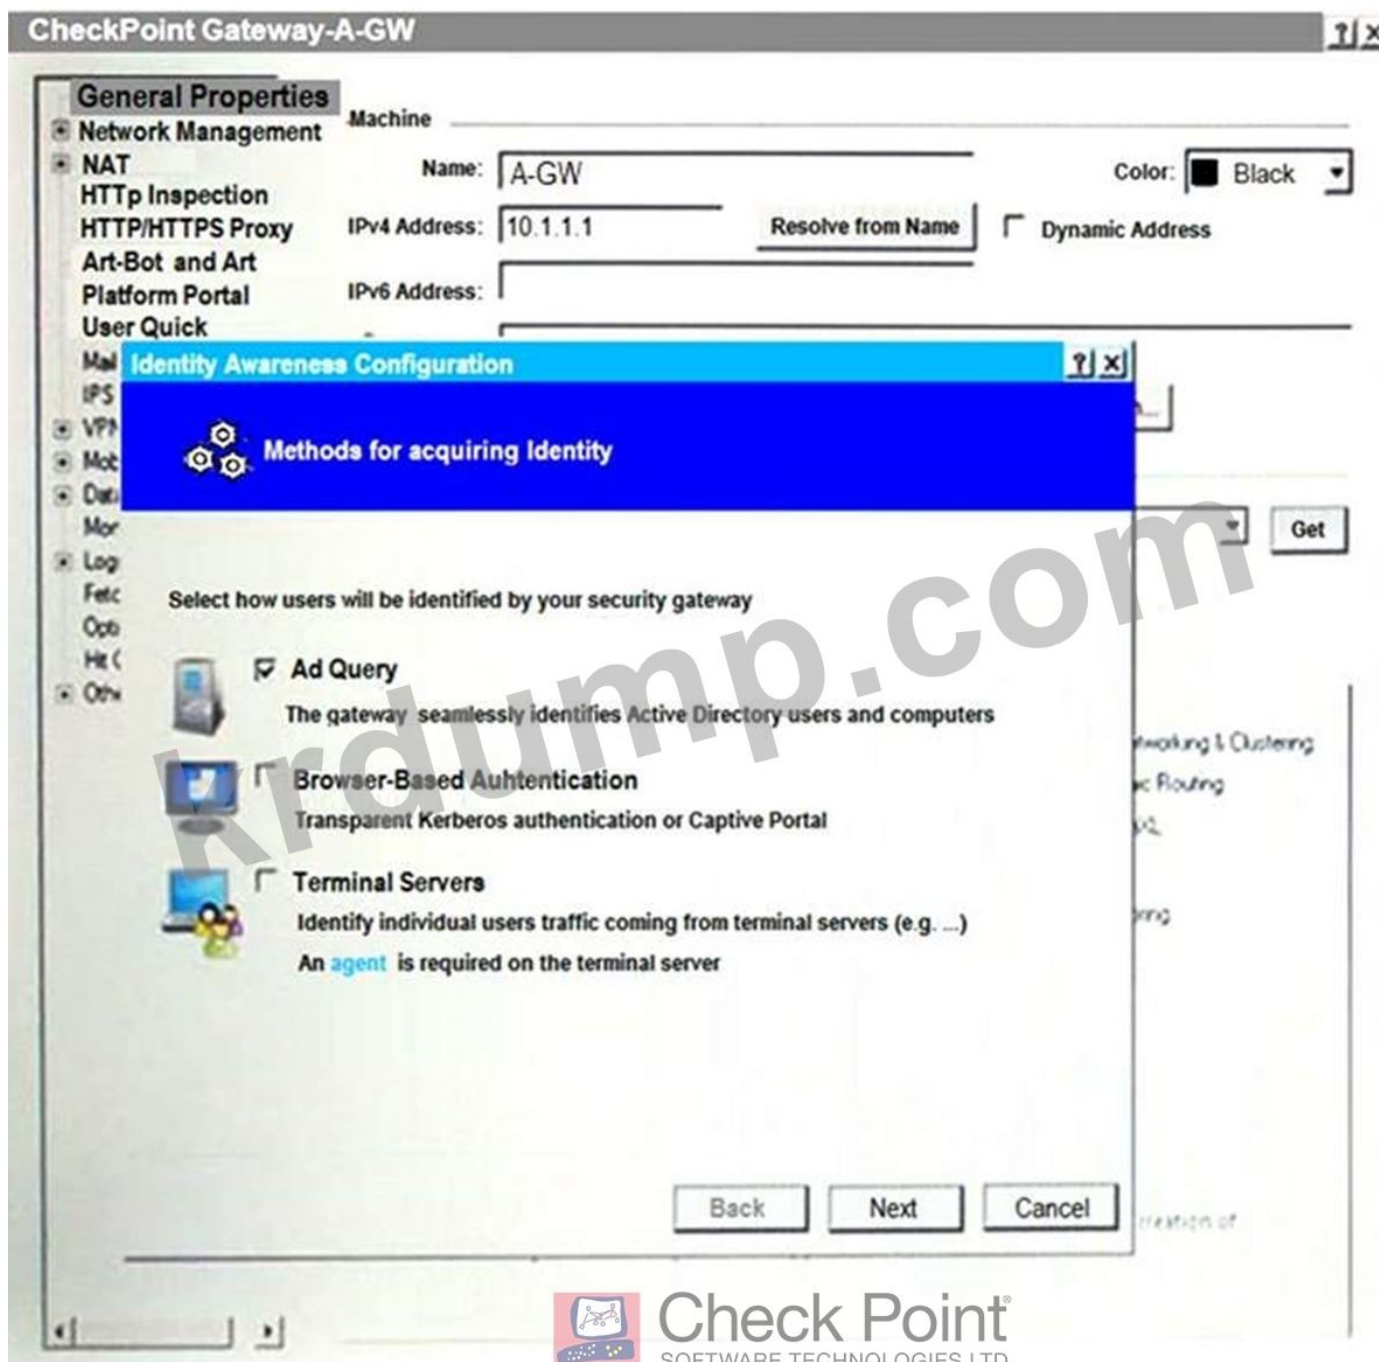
CheckPoint Gateway-A-GW

?| X

General Properties
Network Management
NAT
HTTp Inspection
HTTP/HTTPS Proxy
Art-Bot and Art
Platform Portal
User Quick
Mal
IPS
VPN
Mob
Data
Mon
Log
Fetc
Opti
Hit (
Oth

Machine

Name: A-GW

Color: Black

IPv4 Address: 10.1.1.1

Resolve from Name

Dynamic Address

IPv6 Address:

Get

Identity Awareness Configuration

?| X

Methods for acquiring Identity

Select how users will be identified by your security gateway

Ad Query
The gateway seamlessly identifies Active Directory users and computers

Browser-Based Auhtentication
Transparent Kerberos authentication or Captive Portal

Terminal Servers
Identify individual users traffic coming from terminal servers (e.g. ...)
An agent is required on the terminal server

Back Next Cancel

tworking & Clustering
c Routing
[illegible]
nng
creation of

Krdump.com

Check Point
SOFTWARE TECHNOLOGIES LTD